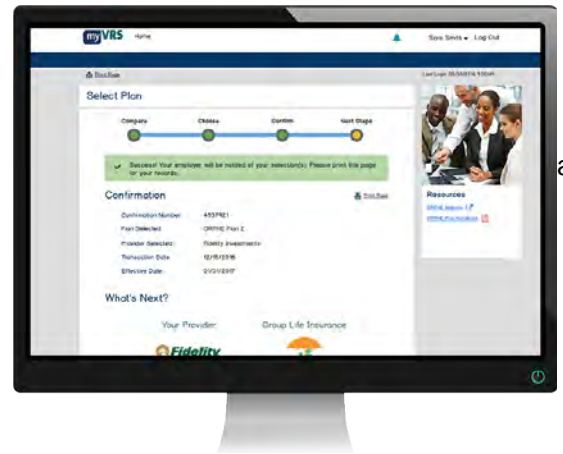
myVRS Home

Sara Smith ▾ Log Out

Print Page

Last Login 05/04/2016 9:50AM

Select Plan

Compare Choose Confirm Next Steps

Success! Your employer will be notified of your selection(s). Please print this page for your records.

Confirmation

Print Page

| | |
|---|---|
| Confirmation Number | 453PRE1 |
| Plan Selected | ORPHE Plan 2 |
| Provider Selected | Fidelity Investments |
| Transaction Date | 12/15/2016 |
| Effective Date | 01/01/2017 |

What's Next?

Your Provider

Group Life Insurance

Fidelity

Resources

ORPHE Website

ORPHE Plan Handbook

a